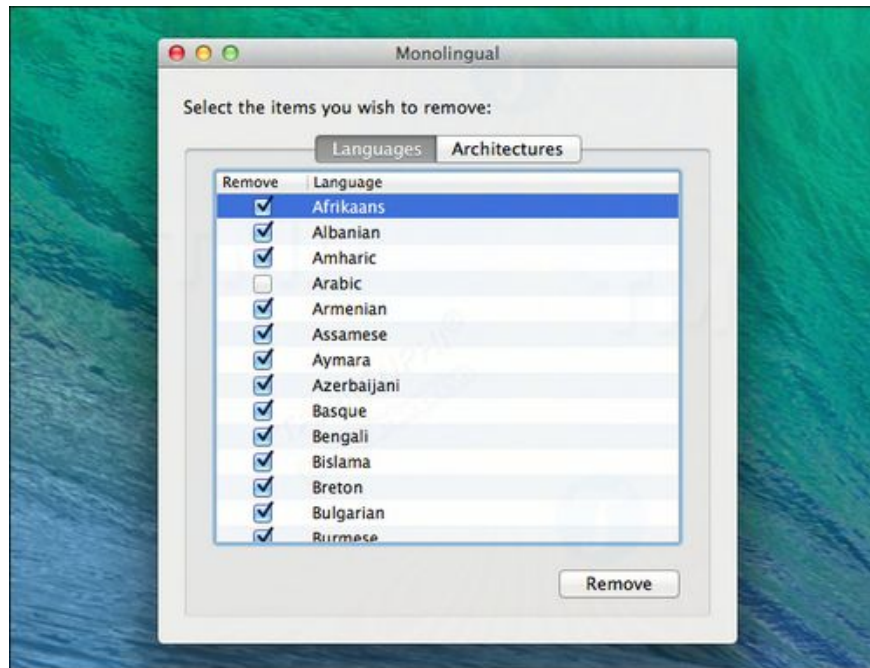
Monolingual

Select the items you wish to remove:

Languages Architectures

| Remove | Language |
|---|---|
| ☑ | Afrikaans |
| ☑ | Albanian |
| ☑ | Amharic |
| ☐ | Arabic |
| ☑ | Armenian |
| ☑ | Assamese |
| ☑ | Aymara |
| ☑ | Azerbaijani |
| ☑ | Basque |
| ☑ | Bengali |
| ☑ | Bislama |
| ☑ | Breton |
| ☑ | Bulgarian |
| ☑ | Burmese |

Remove